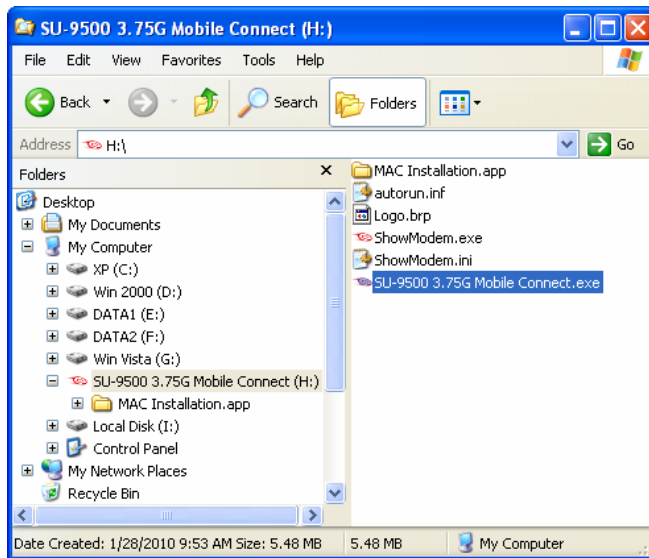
SU-9500 3.75G Mobile Connect (H:)

File Edit View Favorites Tools Help

Back Search Folders

Address H:\ Go

Folders ×

Desktop
My Documents
My Computer
XP (C:)
Win 2000 (D:)
DATA1 (E:)
DATA2 (F:)
Win Vista (G:)
SU-9500 3.75G Mobile Connect (H:)
MAC Installation.app
Local Disk (I:)
Control Panel
My Network Places
Recycle Bin

MAC Installation.app
autorun.inf
Logo.brp
ShowModem.exe
ShowModem.ini
SU-9500 3.75G Mobile Connect.exe

Date Created: 1/28/2010 9:53 AM Size: 5.48 MB | 5.48 MB | My Computer